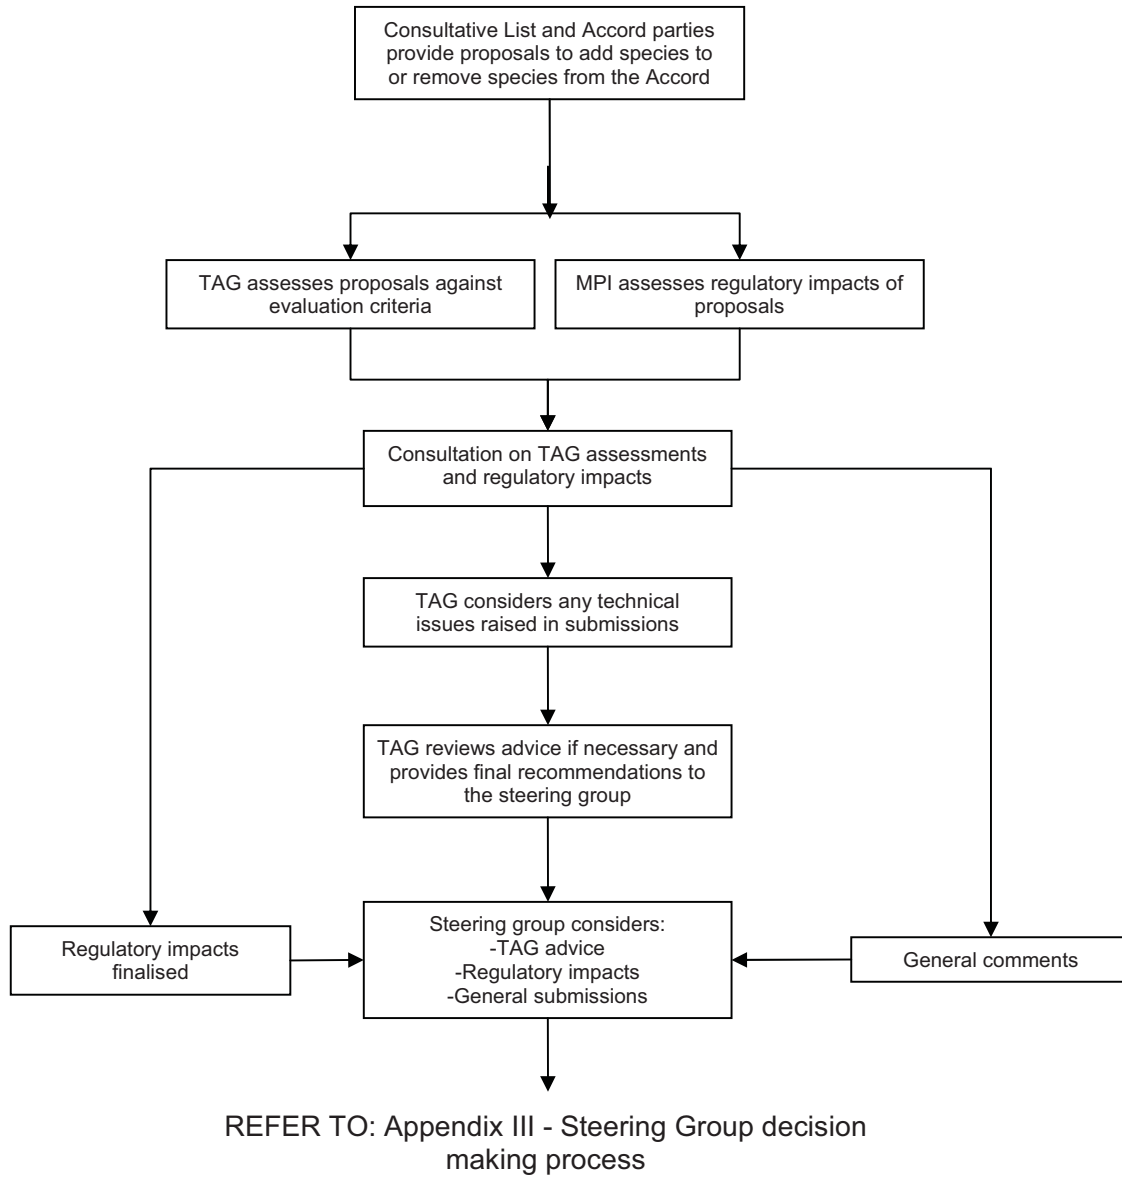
Consultative List and Accord parties provide proposals to add species to or remove species from the Accord

TAG assesses proposals against evaluation criteria

MPI assesses regulatory impacts of proposals

Consultation on TAG assessments and regulatory impacts

TAG considers any technical issues raised in submissions

TAG reviews advice if necessary and provides final recommendations to the steering group

Regulatory impacts finalised

Steering group considers:
-TAG advice
-Regulatory impacts
-General submissions

General comments

REFER TO: Appendix III - Steering Group decision making process